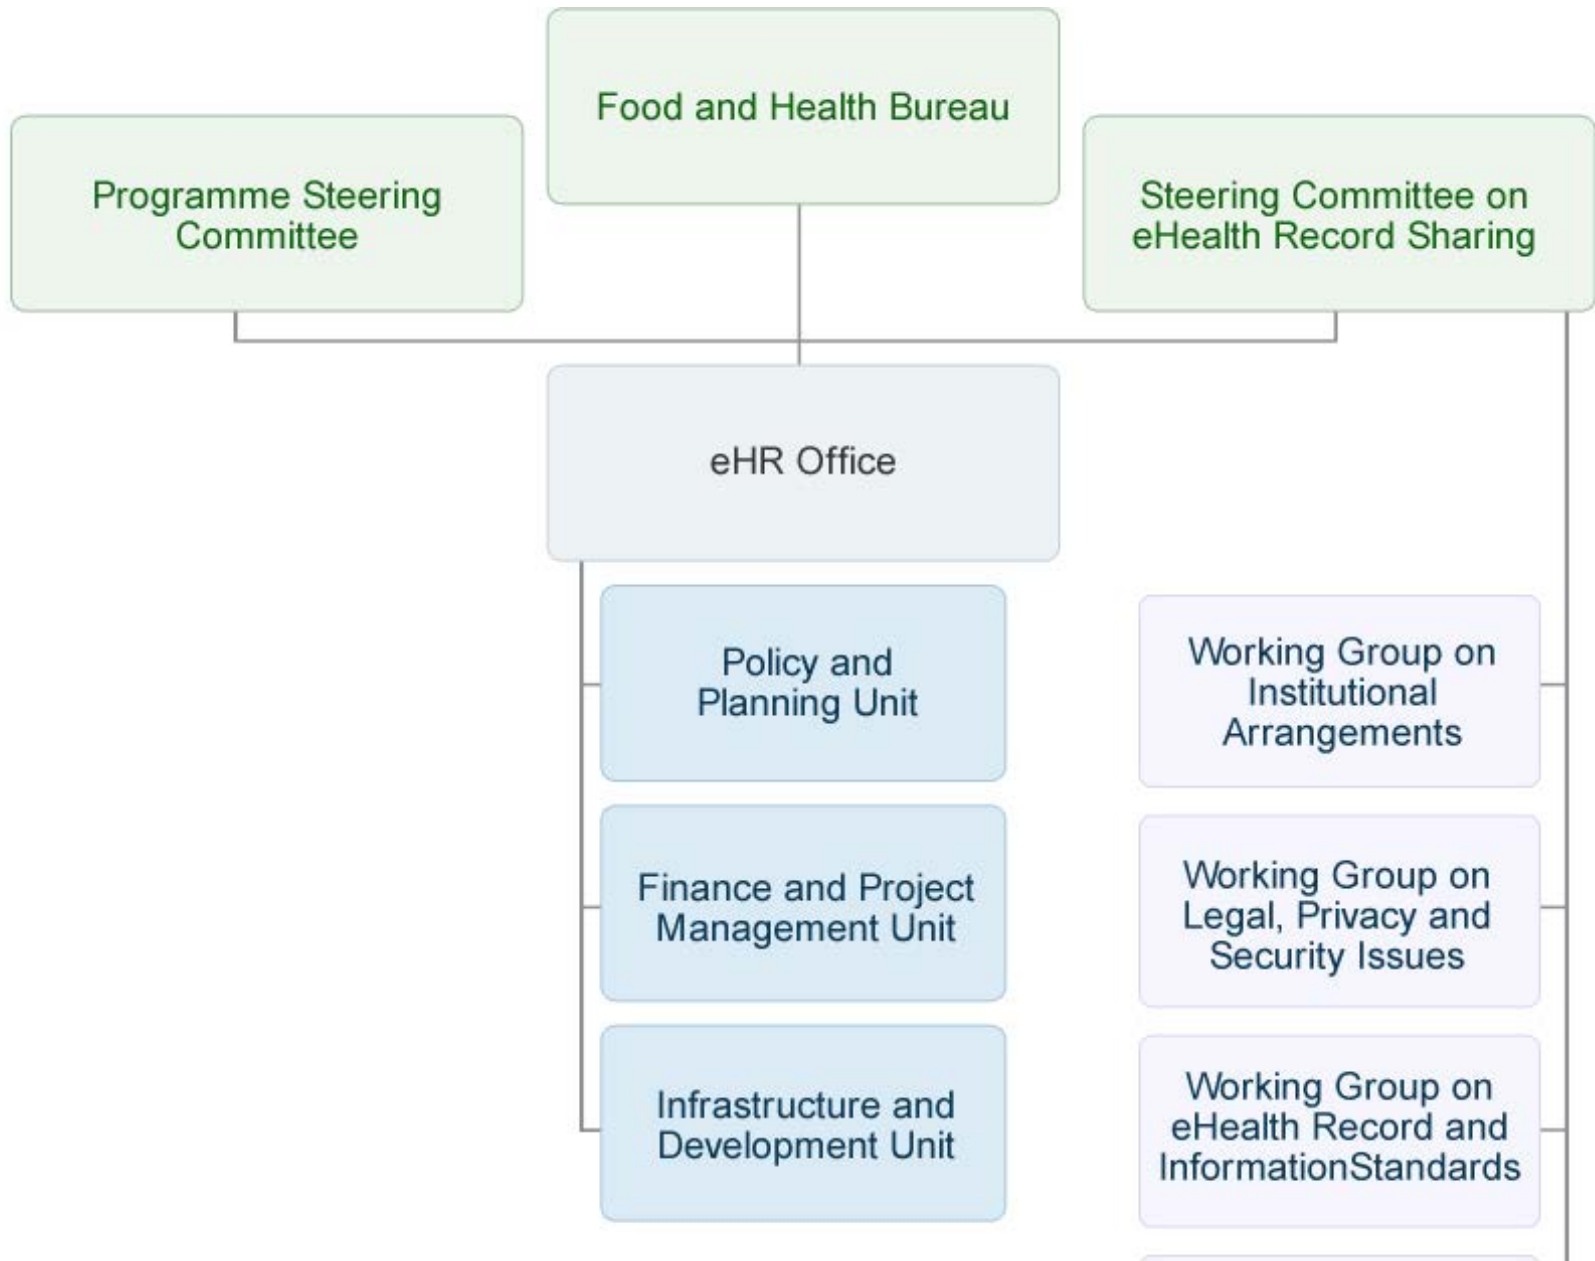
Food and Health Bureau

Programme Steering Committee

Steering Committee on eHealth Record Sharing

eHR Office

Policy and Planning Unit

Finance and Project Management Unit

Infrastructure and Development Unit

Working Group on Institutional Arrangements

Working Group on Legal, Privacy and Security Issues

Working Group on eHealth Record and InformationStandards